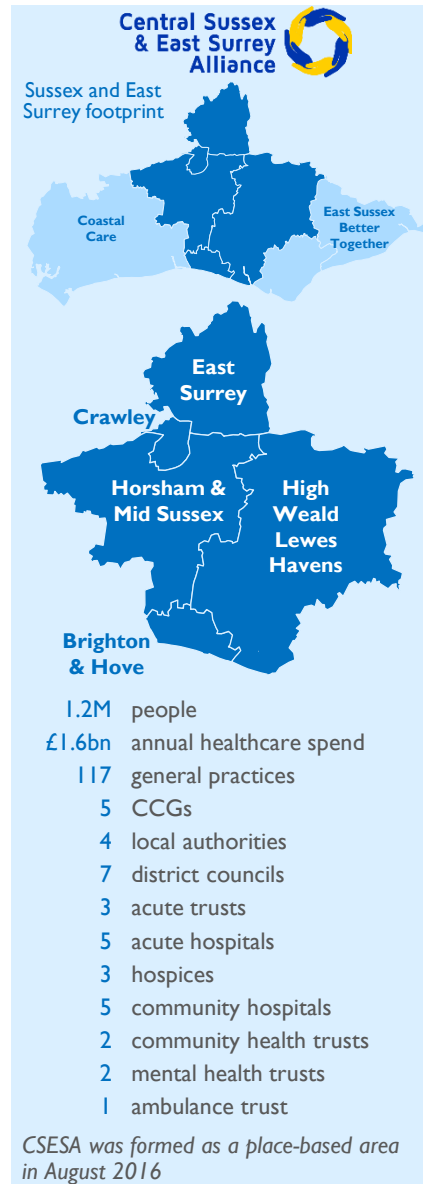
Central Sussex & East Surrey Alliance

Sussex and East Surrey footprint

Coastal Care

East Sussex Better Together

East Surrey

Crawley

Horsham & Mid Sussex

High Weald Lewes Havens

Brighton & Hove

1.2M people
£1.6bn annual healthcare spend
117 general practices
5 CCGs
4 local authorities
7 district councils
3 acute trusts
5 acute hospitals
3 hospices
5 community hospitals
2 community health trusts
2 mental health trusts
1 ambulance trust

CSESA was formed as a place-based area in August 2016